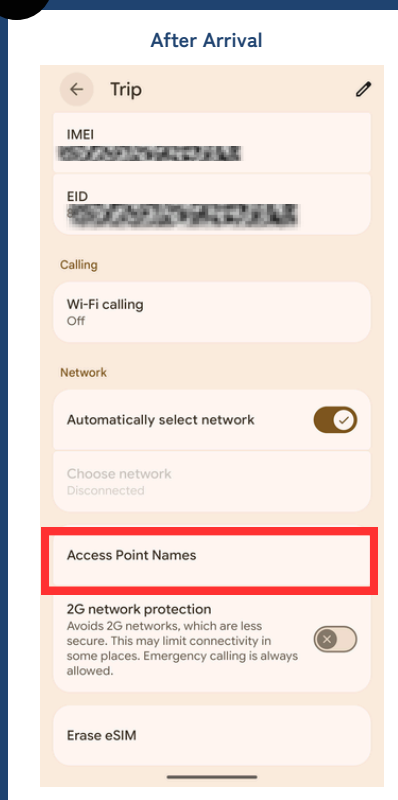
After Arrival

Trip

IMEI
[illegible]

EID
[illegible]

Calling

Wi-Fi calling
Off

Network

Automatically select network

Choose network
Disconnected

Access Point Names

2G network protection
Avoids 2G networks, which are less secure. This may limit connectivity in some places. Emergency calling is always allowed.

Erase eSIM